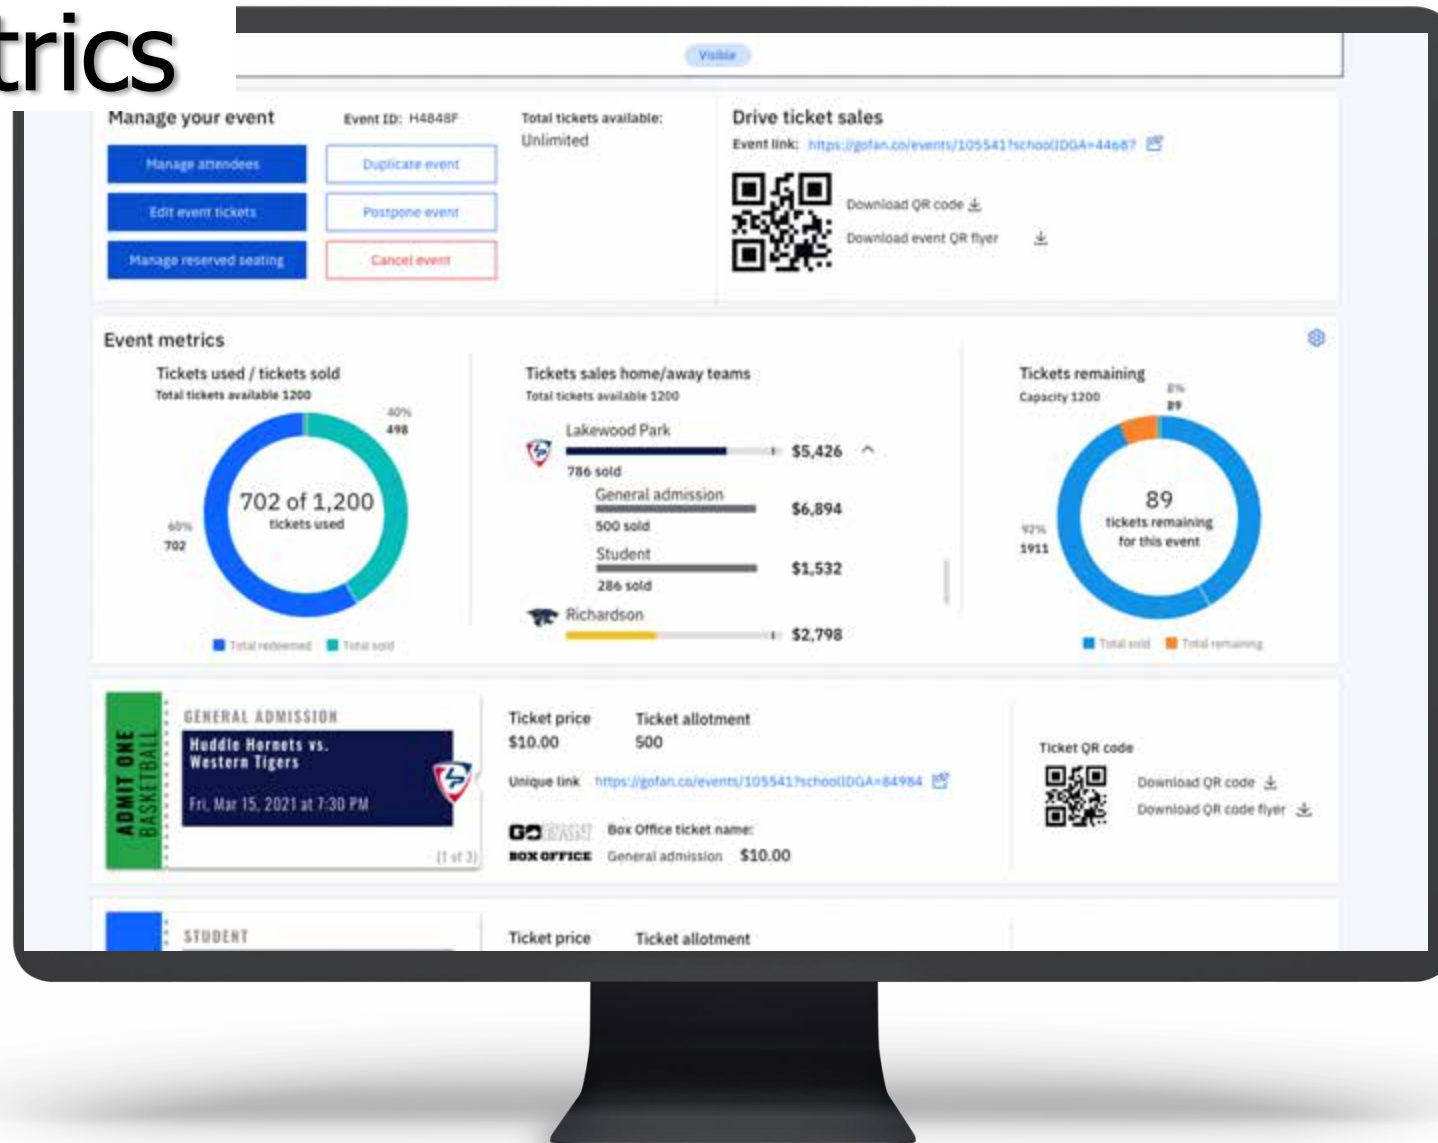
trics

Visible

Manage your event
Event ID: H4848F
Total tickets available:
Unlimited

Manage attendees
Duplicate event
Edit event tickets
Postpone event
Manage reserved seating
Cancel event

Drive ticket sales
Event link: https://gofan.co/events/105541?schoolID=GA-44687
Download QR code
Download event QR flyer

Event metrics

Tickets used / tickets sold
Total tickets available 1200
40%
498
702 of 1,200
tickets used
60%
702
Total redeemed
Total sold

Tickets sales home/away teams
Total tickets available 1200
Lakewood Park
$5,426
786 sold
General admission
$6,894
500 sold
Student
$1,532
286 sold
Richardson
$2,798

Tickets remaining
Capacity 1200
8%
89
89
tickets remaining
for this event
92%
1911
Total sold
Total remaining

GENERAL ADMISSION
ADMIT ONE
BASKETBALL
Huddle Hornets vs. Western Tigers
Fri, Mar 15, 2021 at 7:30 PM
(1 of 3)

Ticket price
$10.00
Ticket allotment
500
Unique link https://gofan.co/events/105541?schoolID=GA-84984
GOFAN
BOX OFFICE
Box Office ticket name:
General admission $10.00

Ticket QR code
Download QR code
Download QR code flyer

STUDENT
Ticket price
Ticket allotment